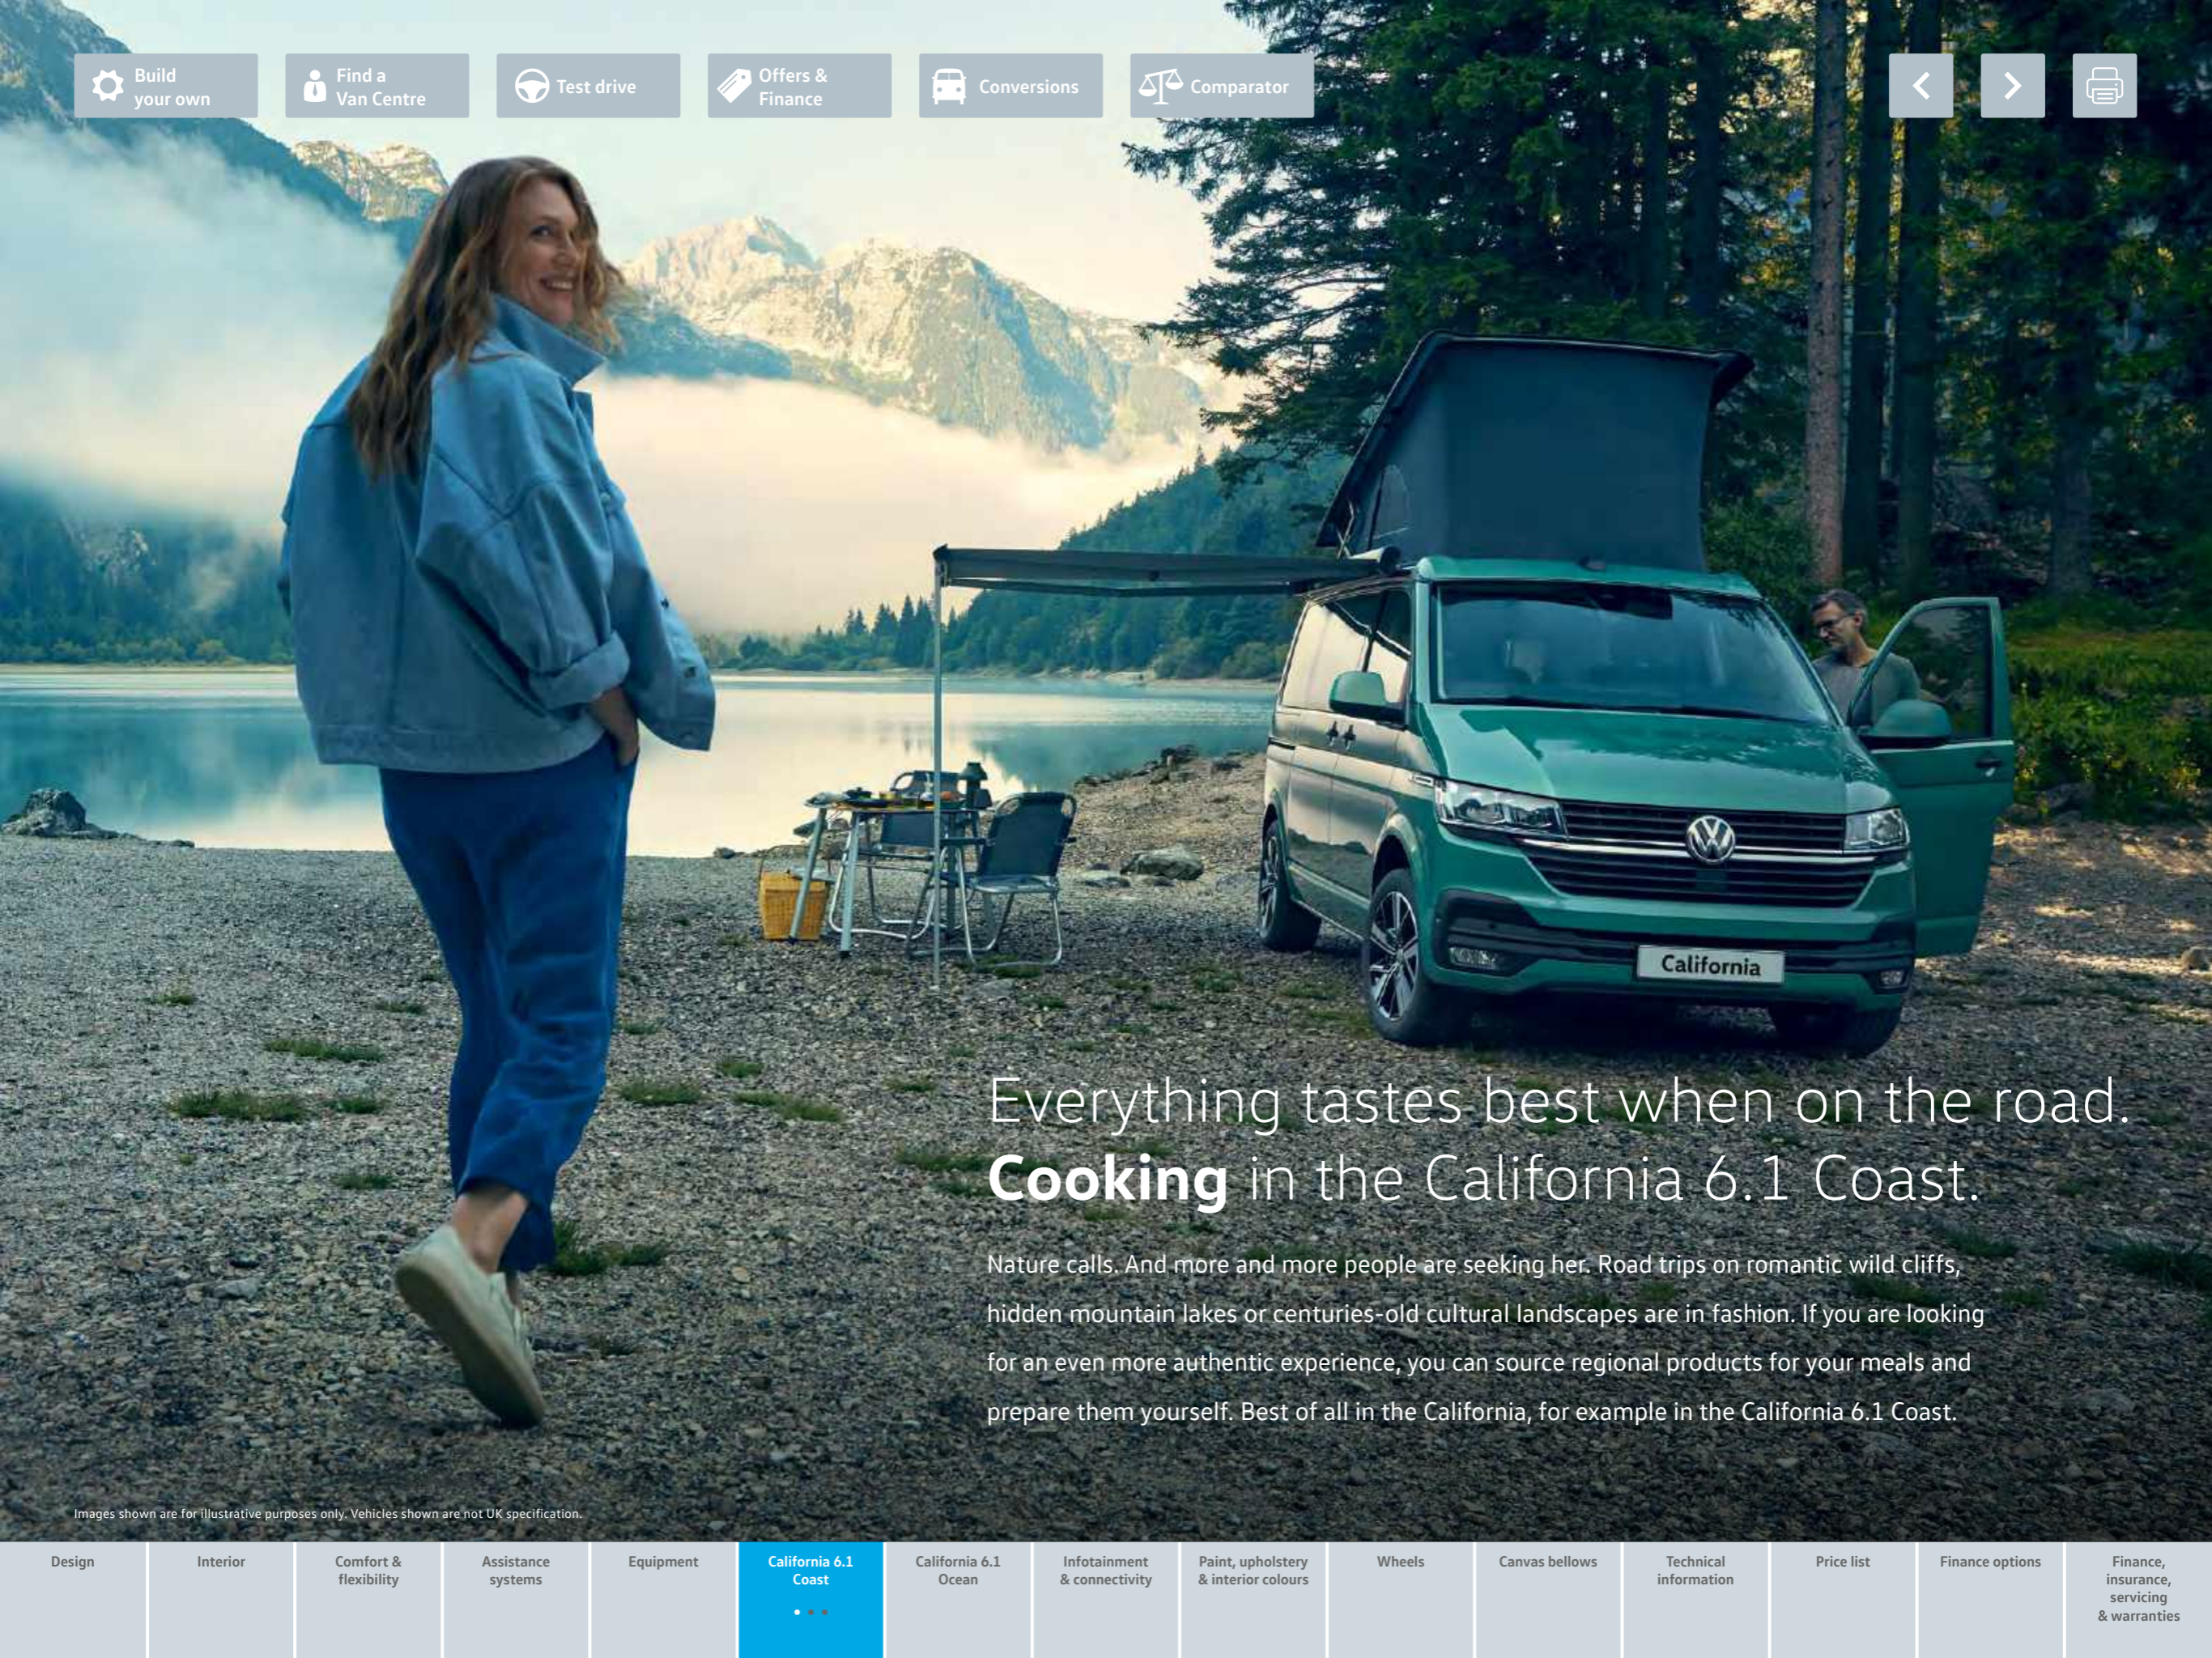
Build your own | Find a Van Centre | Test drive | Offers & Finance | Conversions | Comparator

California

Everything tastes best when on the road.
**Cooking** in the California 6.1 Coast.

Nature calls. And more and more people are seeking her. Road trips on romantic wild cliffs, hidden mountain lakes or centuries-old cultural landscapes are in fashion. If you are looking for an even more authentic experience, you can source regional products for your meals and prepare them yourself. Best of all in the California, for example in the California 6.1 Coast.

Images shown are for illustrative purposes only. Vehicles shown are not UK specification.

Design | Interior | Comfort & flexibility | Assistance systems | Equipment | California 6.1 Coast | California 6.1 Ocean | Infotainment & connectivity | Paint, upholstery & interior colours | Wheels | Canvas bellows | Technical information | Price list | Finance options | Finance, insurance, servicing & warranties